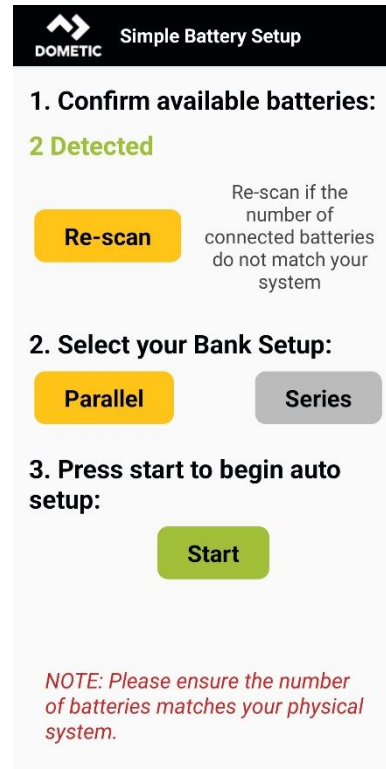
DOMETIC Simple Battery Setup

1. Confirm available batteries:

2 Detected

Re-scan

Re-scan if the number of connected batteries do not match your system

2. Select your Bank Setup:

Parallel

Series

3. Press start to begin auto setup:

Start

NOTE: Please ensure the number of batteries matches your physical system.